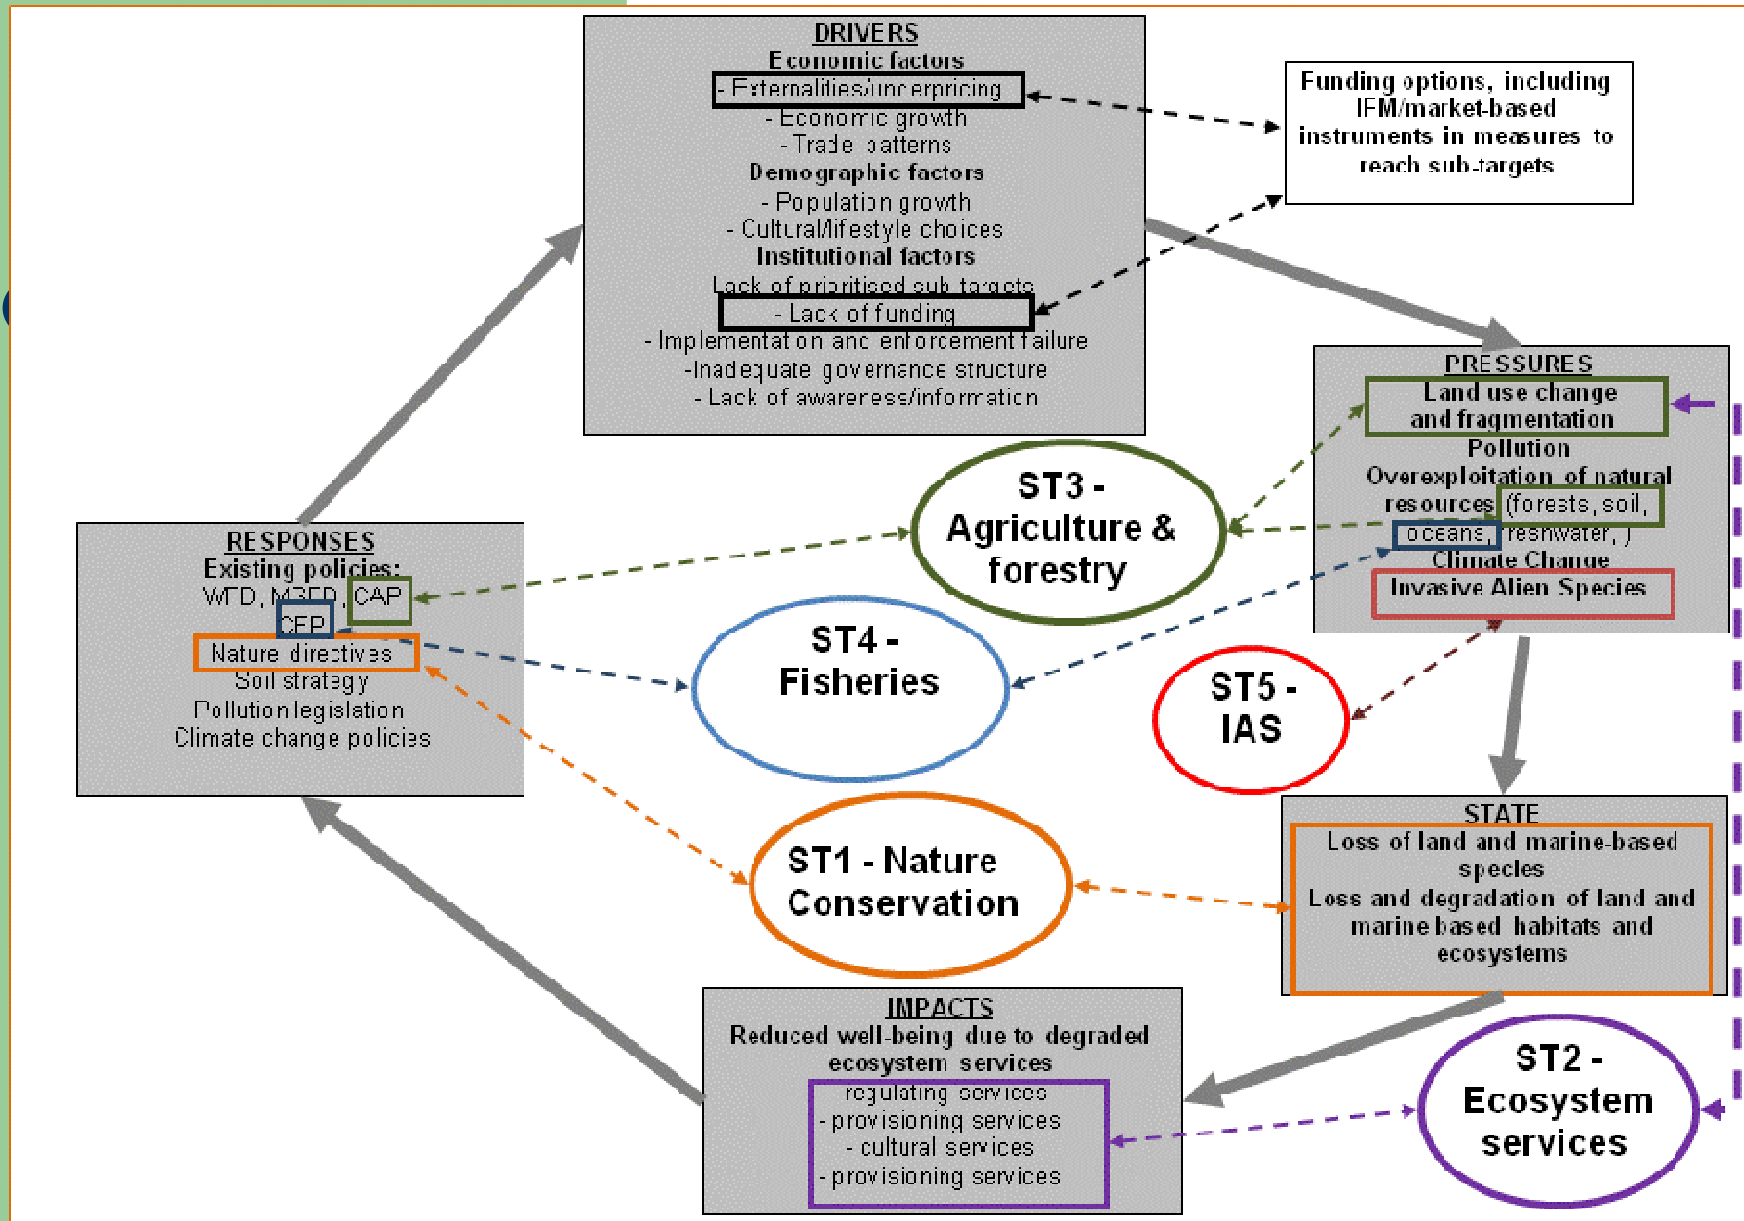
DRIVERS
Economic factors
- Externalities/underpricing
- Economic growth
- Trade patterns
Demographic factors
- Population growth
- Cultural/lifestyle choices
Institutional factors
Lack of prioritised sub-targets
- Lack of funding
- Implementation and enforcement failure
-Inadequate governance structure
- Lack of awareness/information

Funding options, including IFM/market-based instruments in measures to reach sub-targets

PRESSURES
Land use change and fragmentation
Pollution
Overexploitation of natural resources (forests, soil, oceans, freshwater, )
Climate Change
Invasive Alien Species

ST3 - Agriculture & forestry

RESPONSES
Existing policies:
WFD, MSFD, CAP
CFP
Nature directives
Soil strategy
Pollution legislation
Climate change policies

ST4 - Fisheries

ST5 - IAS

STATE
Loss of land and marine-based species
Loss and degradation of land and marine based habitats and ecosystems

ST1 - Nature Conservation

IMPACTS
Reduced well-being due to degraded ecosystem services
- regulating services
- provisioning services
- cultural services
- provisioning services

ST2 - Ecosystem services